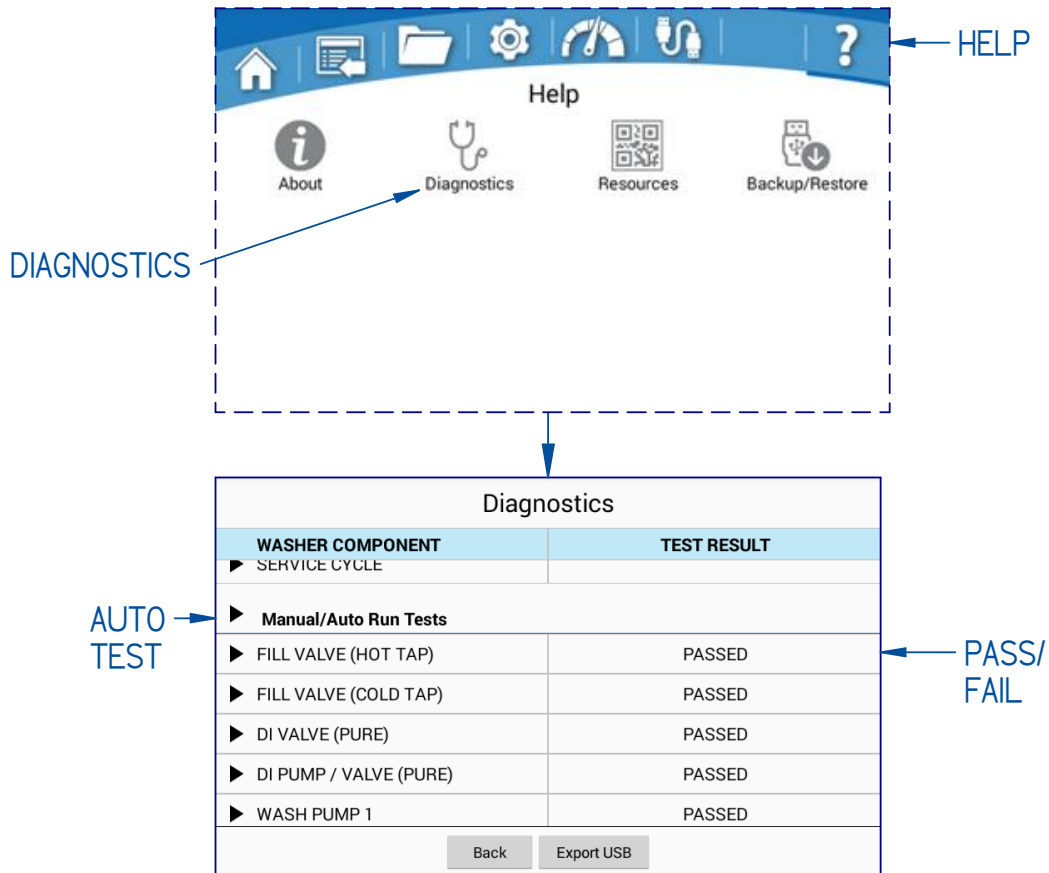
HELP

Help

About

Diagnostics

Resources

Backup/Restore

DIAGNOSTICS

Diagnostics

| WASHER COMPONENT | TEST RESULT |
|---|---|
| ▶ SERVICE CYCLE | |
| ▶ Manual/Auto Run Tests | |
| ▶ FILL VALVE (HOT TAP) | PASSED |
| ▶ FILL VALVE (COLD TAP) | PASSED |
| ▶ DI VALVE (PURE) | PASSED |
| ▶ DI PUMP / VALVE (PURE) | PASSED |
| ▶ WASH PUMP 1 | PASSED |

Back

Export USB

AUTO TEST

PASS/ FAIL